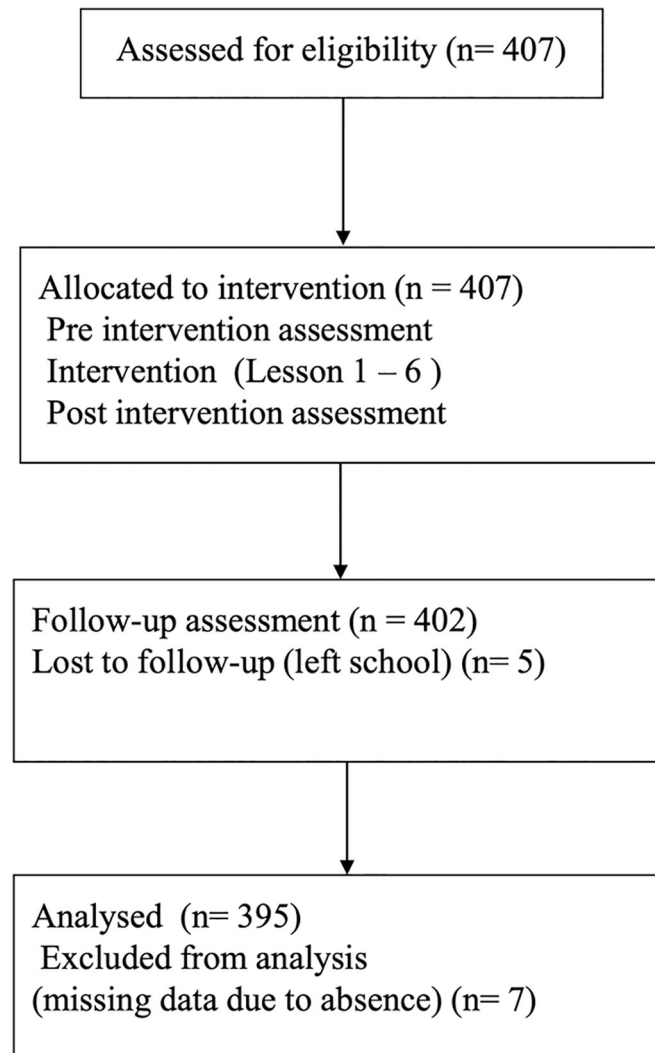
Assessed for eligibility (n= 407)

Allocated to intervention (n = 407)
Pre intervention assessment
Intervention (Lesson 1 – 6 )
Post intervention assessment

Follow-up assessment (n = 402)
Lost to follow-up (left school) (n= 5)

Analysed (n= 395)
Excluded from analysis
(missing data due to absence) (n= 7)